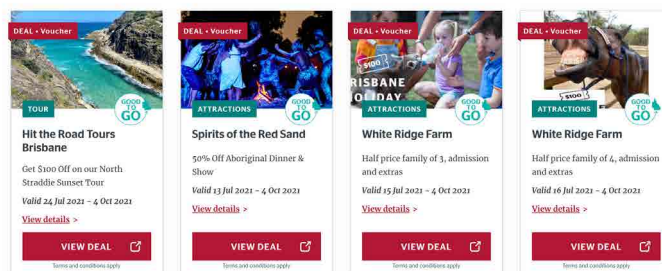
DEAL • Voucher

GOOD TO GO

TOUR

Hit the Road Tours Brisbane

Get $100 Off on our North Straddie Sunset Tour

Valid 24 Jul 2021 - 4 Oct 2021

View details >

VIEW DEAL

Terms and conditions apply

DEAL • Voucher

GOOD TO GO

ATTRACTIONS

Spirits of the Red Sand

50% Off Aboriginal Dinner & Show

Valid 13 Jul 2021 - 4 Oct 2021

View details >

VIEW DEAL

Terms and conditions apply

DEAL • Voucher

$100

RISBANE OLIDAY

GOOD TO GO

ATTRACTIONS

White Ridge Farm

Half price family of 3, admission and extras

Valid 15 Jul 2021 - 4 Oct 2021

View details >

VIEW DEAL

Terms and conditions apply

DEAL • Voucher

$100

GOOD TO GO

ATTRACTIONS

White Ridge Farm

Half price family of 4, admission and extras

Valid 16 Jul 2021 - 4 Oct 2021

View details >

VIEW DEAL

Terms and conditions apply